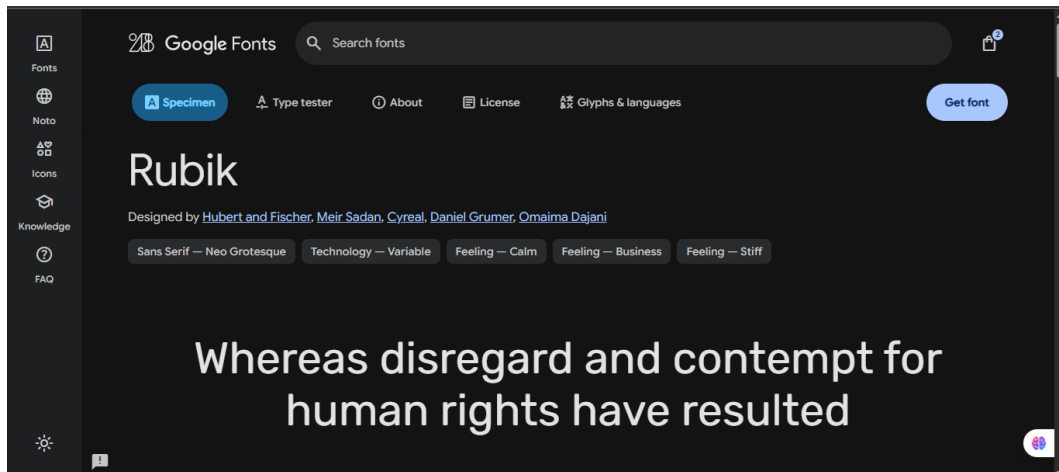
Fonts
Noto
Icons
Knowledge
FAQ

Google Fonts
Search fonts
2

Specimen
Type tester
About
License
Glyphs & languages
Get font

Rubik

Designed by Hubert and Fischer, Meir Sadan, Cyreal, Daniel Grumer, Omaima Dajani

Sans Serif — Neo Grotesque
Technology — Variable
Feeling — Calm
Feeling — Business
Feeling — Stiff

Whereas disregard and contempt for human rights have resulted